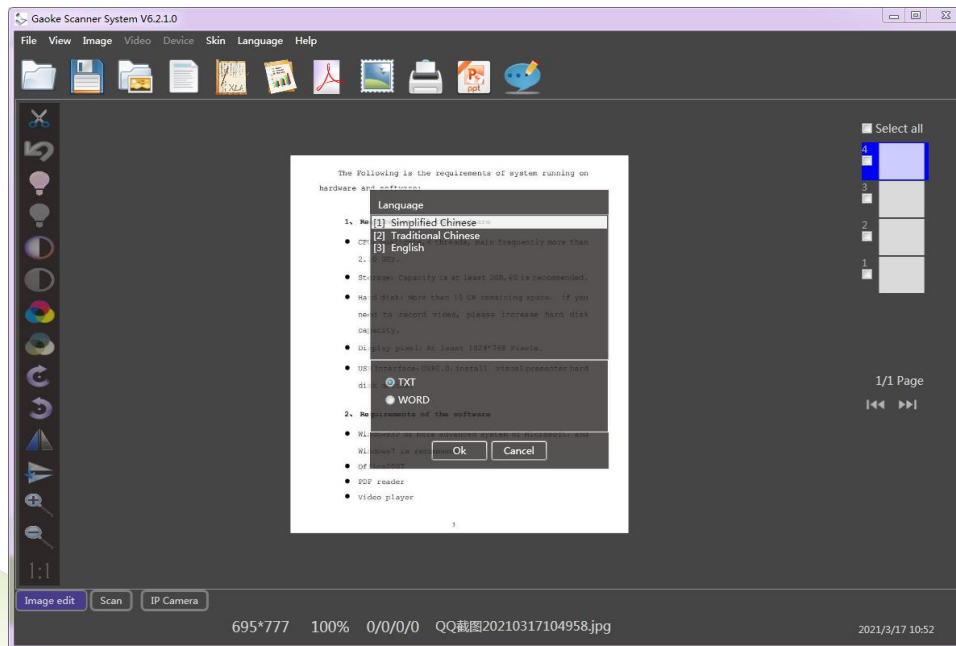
Gaoke Scanner System V6.2.1.0

File View Image Video Device Skin Language Help

XLS

ppt

Select all

4

3

2

1

The Following is the requirements of system running on hardware and software:

1. Re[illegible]

● CP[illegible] frequently more than 2.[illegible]

● Storage: Capacity is at least 2GB,4G is recommended.

● Hard disk: More than 10 GB remaining space. If you need to record video, please increase hard disk capacity.

● Display pixel: At least 1024*768 Pixels.

● USB interface: USB2.0,install visualpresenter hard di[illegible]

2. Requirements of the software

● Windows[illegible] Windows7 is recommended

● Office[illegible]

● PDF reader

● Video player

3

Language

[1] Simplified Chinese
[2] Traditional Chinese
[3] English

TXT

WORD

Ok

Cancel

1/1 Page

1:1

Image edit

Scan

IP Camera

695*777 100% 0/0/0/0 QQ截图20210317104958.jpg

2021/3/17 10:52